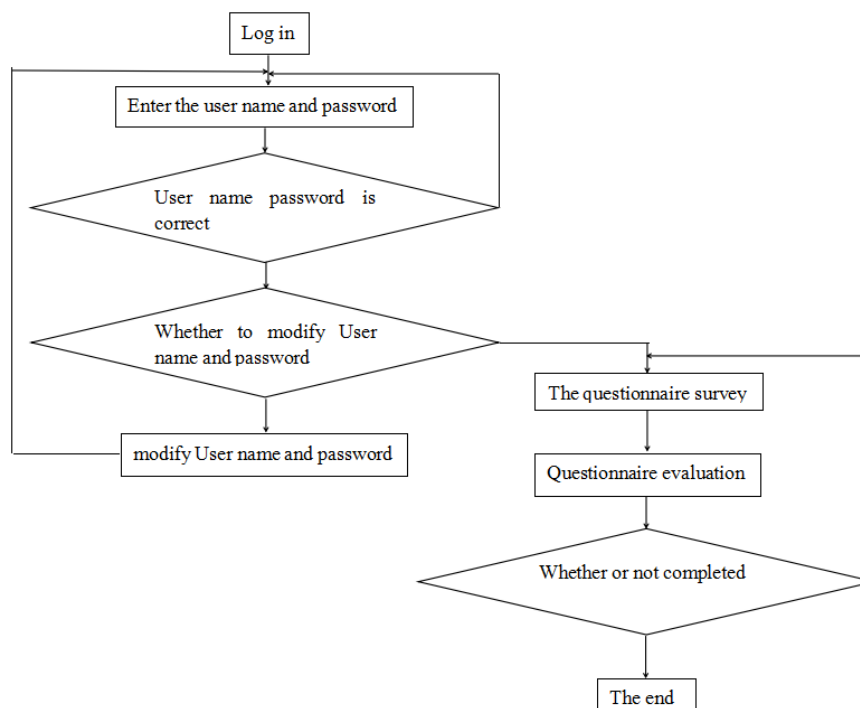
Log in

Enter the user name and password

User name password is correct

Whether to modify User name and password

modify User name and password

The questionnaire survey

Questionnaire evaluation

Whether or not completed

The end